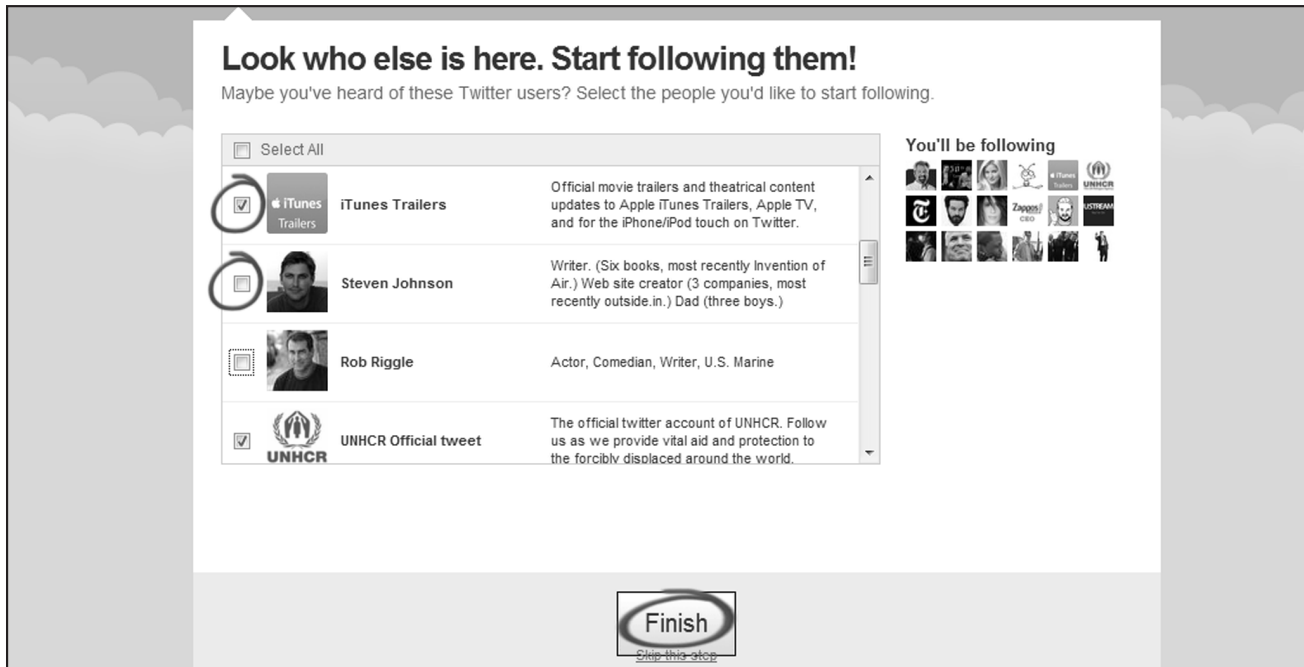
Look who else is here. Start following them!

Maybe you've heard of these Twitter users? Select the people you'd like to start following.

Select All

iTunes Trailers

iTunes Trailers

Official movie trailers and theatrical content updates to Apple iTunes Trailers, Apple TV, and for the iPhone/iPod touch on Twitter.

Steven Johnson

Writer. (Six books, most recently Invention of Air.) Web site creator (3 companies, most recently outside.in.) Dad (three boys.)

Rob Riggle

Actor, Comedian, Writer, U.S. Marine

UNHCR

UNHCR Official tweet

The official twitter account of UNHCR. Follow us as we provide vital aid and protection to the forcibly displaced around the world.

You'll be following

iTunes Trailers

UNHCR

Zappos CEO

USTREAM

Finish

Skip this step